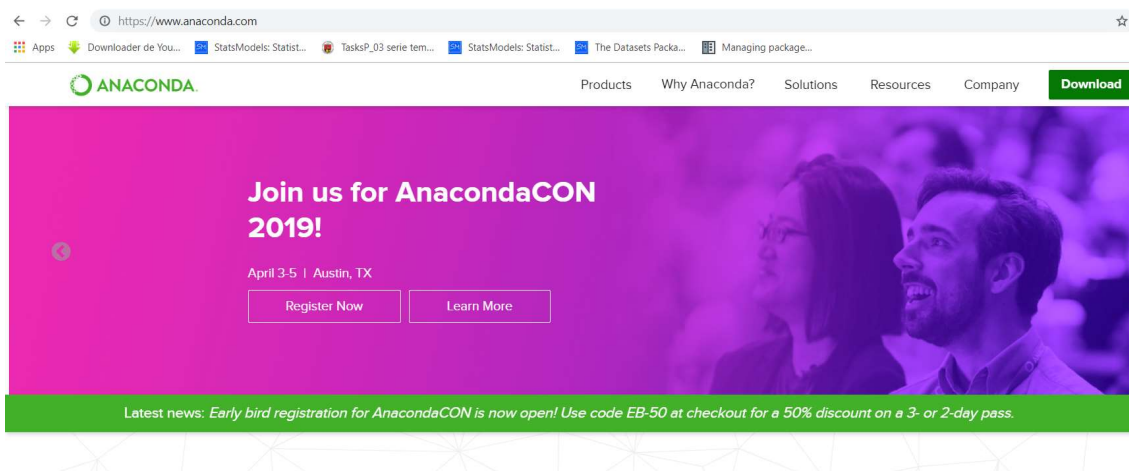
https://www.anaconda.com

Apps Downloader de You... StatsModels: Statist... TasksP_03 serie tem... StatsModels: Statist... The Datasets Packa... Managing package...

ANACONDA.

Products Why Anaconda? Solutions Resources Company Download

Join us for AnacondaCON 2019!

April 3-5 | Austin, TX

Register Now

Learn More

Latest news: Early bird registration for AnacondaCON is now open! Use code EB-50 at checkout for a 50% discount on a 3- or 2-day pass.